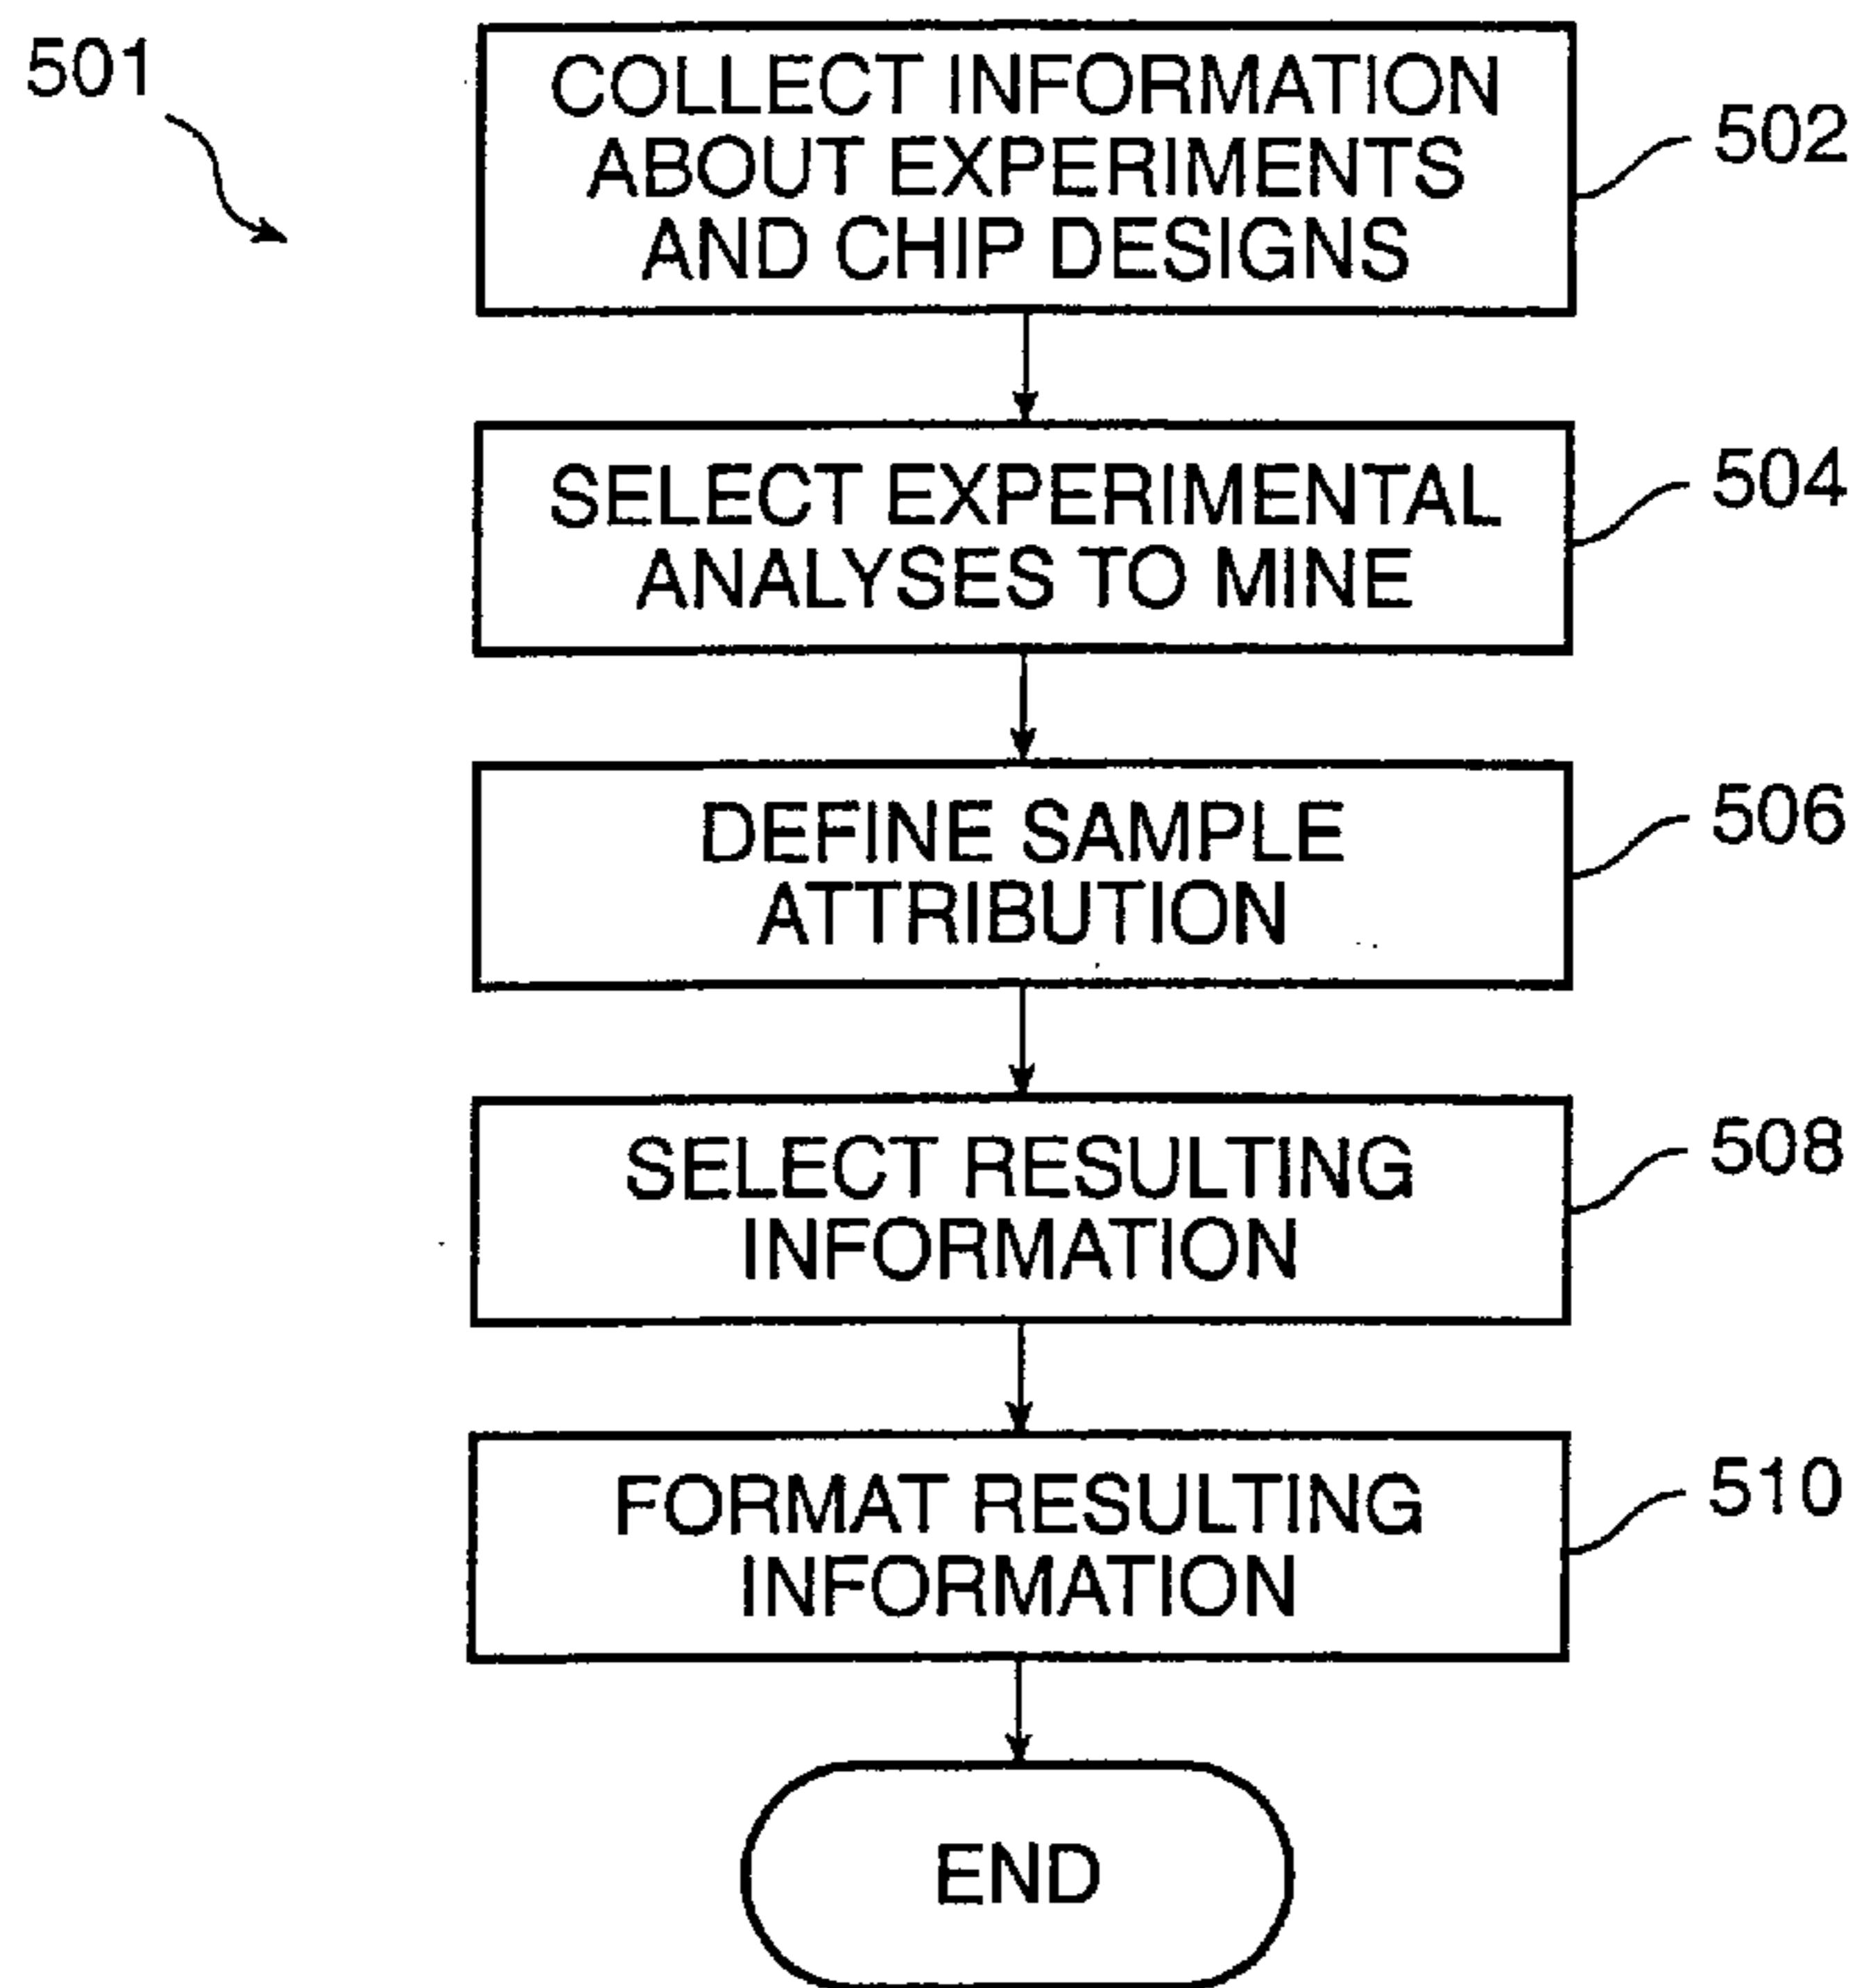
501

COLLECT INFORMATION ABOUT EXPERIMENTS AND CHIP DESIGNS

502

SELECT EXPERIMENTAL ANALYSES TO MINE

504

DEFINE SAMPLE ATTRIBUTION

506

SELECT RESULTING INFORMATION

508

FORMAT RESULTING INFORMATION

510

END